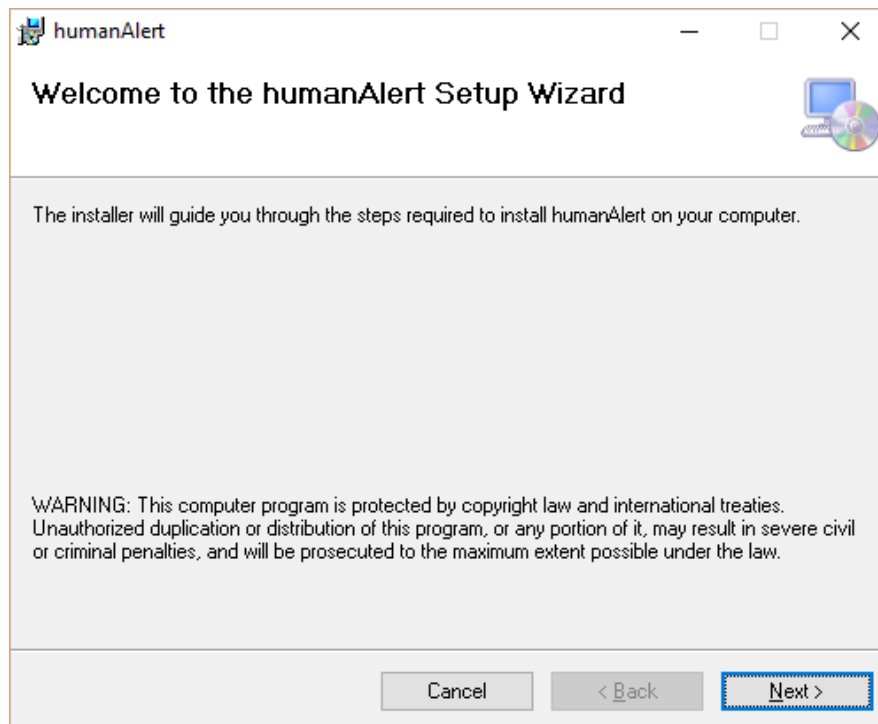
humanAlert

Welcome to the humanAlert Setup Wizard

The installer will guide you through the steps required to install humanAlert on your computer.

WARNING: This computer program is protected by copyright law and international treaties. Unauthorized duplication or distribution of this program, or any portion of it, may result in severe civil or criminal penalties, and will be prosecuted to the maximum extent possible under the law.

Cancel
< Back
Next >